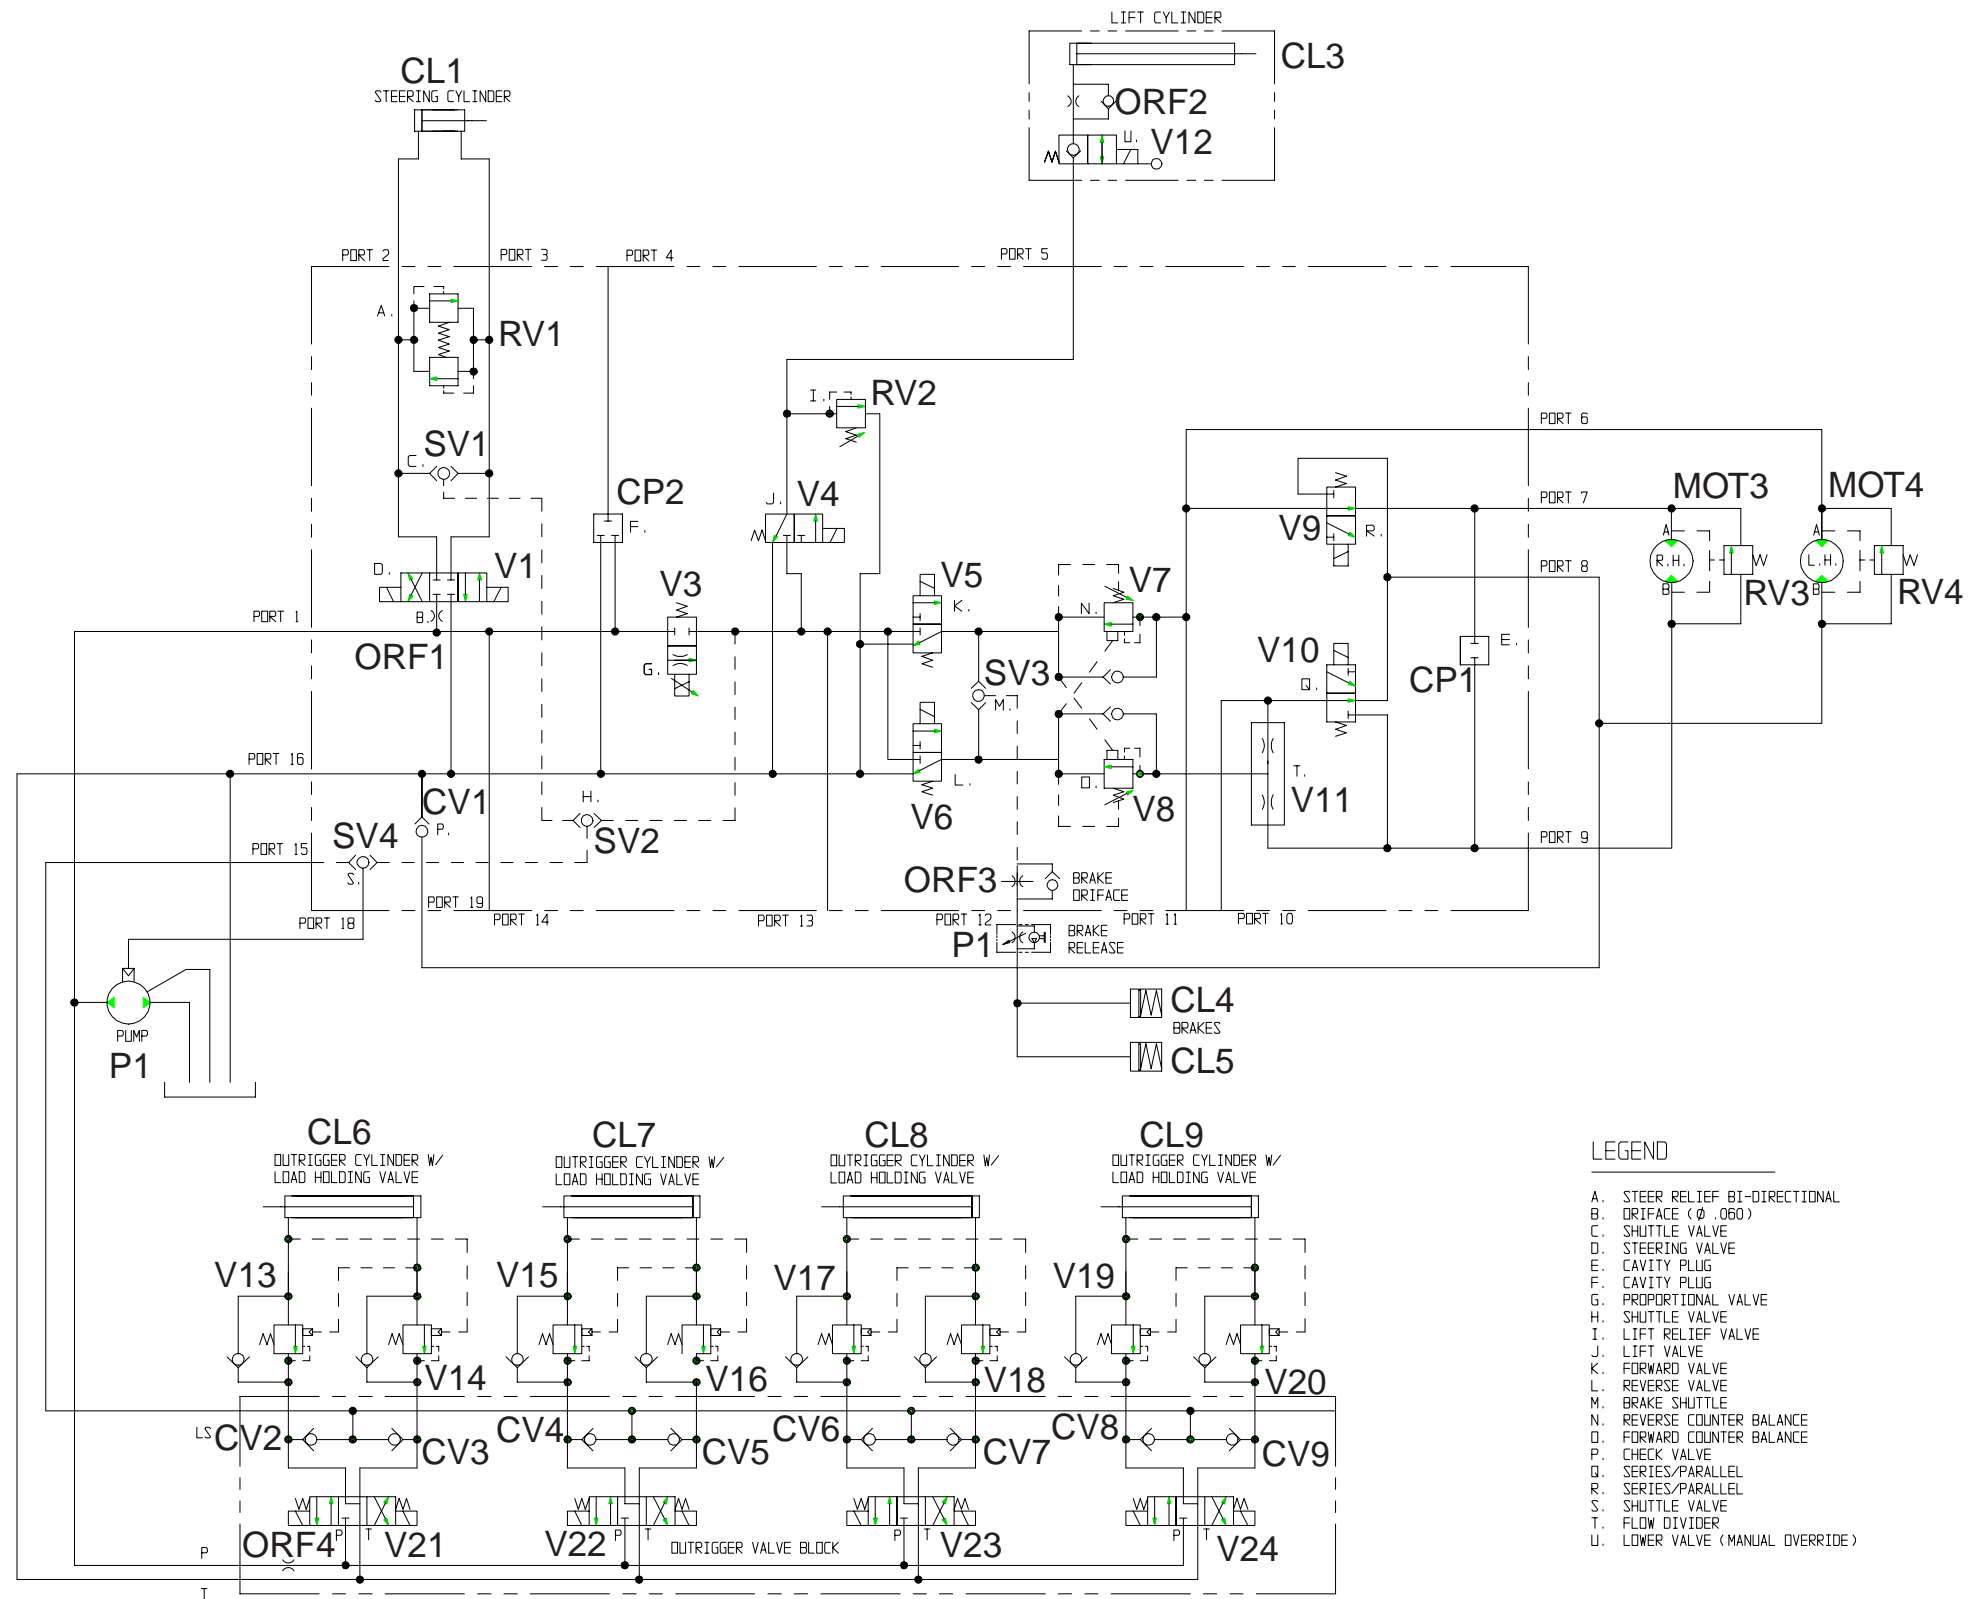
LIFT CYLINDER
CL3
ORF2
U.
V12
CL1
STEERING CYLINDER
PORT 2
PORT 3
PORT 4
PORT 5
A.
RV1
I.
RV2
SV1
C.
PORT 6
CP2
J.
V4
PORT 7
MOT3
MOT4
F.
V9
R.
A
R.H.
B
W
RV3
A
L.H.
B
W
RV4
D.
V1
V3
V5
K.
V7
PORT 8
PORT 1
B.
N.
ORF1
G.
SV3
V10
CP1
E.
Q.
M.
PORT 16
L.
O.
T.
CV1
V6
V8
V11
H.
SV4
P.
SV2
PORT 9
PORT 15
S.
ORF3
BRAKE ORIFACE
PORT 19
PORT 18
PORT 14
PORT 13
PORT 12
PORT 11
PORT 10
P1
BRAKE RELEASE
CL4
BRAKES
PUMP
P1
CL5
CL6
OUTRIGGER CYLINDER W/ LOAD HOLDING VALVE
CL7
OUTRIGGER CYLINDER W/ LOAD HOLDING VALVE
CL8
OUTRIGGER CYLINDER W/ LOAD HOLDING VALVE
CL9
OUTRIGGER CYLINDER W/ LOAD HOLDING VALVE
LEGEND
A. STEER RELIEF BI-DIRECTIONAL
B. ORIFACE (Ø .060)
C. SHUTTLE VALVE
D. STEERING VALVE
E. CAVITY PLUG
F. CAVITY PLUG
G. PROPORTIONAL VALVE
H. SHUTTLE VALVE
I. LIFT RELIEF VALVE
J. LIFT VALVE
K. FORWARD VALVE
L. REVERSE VALVE
M. BRAKE SHUTTLE
N. REVERSE COUNTER BALANCE
O. FORWARD COUNTER BALANCE
P. CHECK VALVE
Q. SERIES/PARALLEL
R. SERIES/PARALLEL
S. SHUTTLE VALVE
T. FLOW DIVIDER
U. LOWER VALVE (MANUAL OVERRIDE)
V13
V15
V17
V19
V14
V16
V18
V20
LS
CV2
CV3
CV4
CV5
CV6
CV7
CV8
CV9
P
ORF4
P
T
V21
V22
P
T
OUTRIGGER VALVE BLOCK
P
T
V23
P
T
V24
T